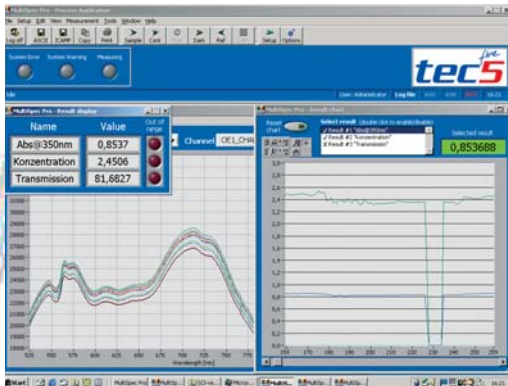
MultiSpec Pro - Process Application

File Setup Edit View Measurement Tools Window Help

Log off ASCII ICAMP Copy Print Sample Cont Dark Ref Setup Options

System Error System Warning Measuring

tec5

User: Administrator Log file

MultiSpec Pro - Result display

| Name | Value | Out of range |
|---|---|---|
| Abs@350nm | 0,8537 | |
| Konzentration | 2,4506 | |
| Transmission | 81,6827 | |

Channel OE1_CHA

MultiSpec Pro - Result chart

Reset chart

Select result (double click to enable/disable)

✓ Result #1 "Abs@350nm"
✓ Result #2 "Konzentration"
X Result #3 "Transmission"

Selected result

0,853688

2,6
2,4
2,2
2,0
1,8
1,6
1,4
1,2
1,0
0,8
0,6
0,4
0,2
0,0

Start